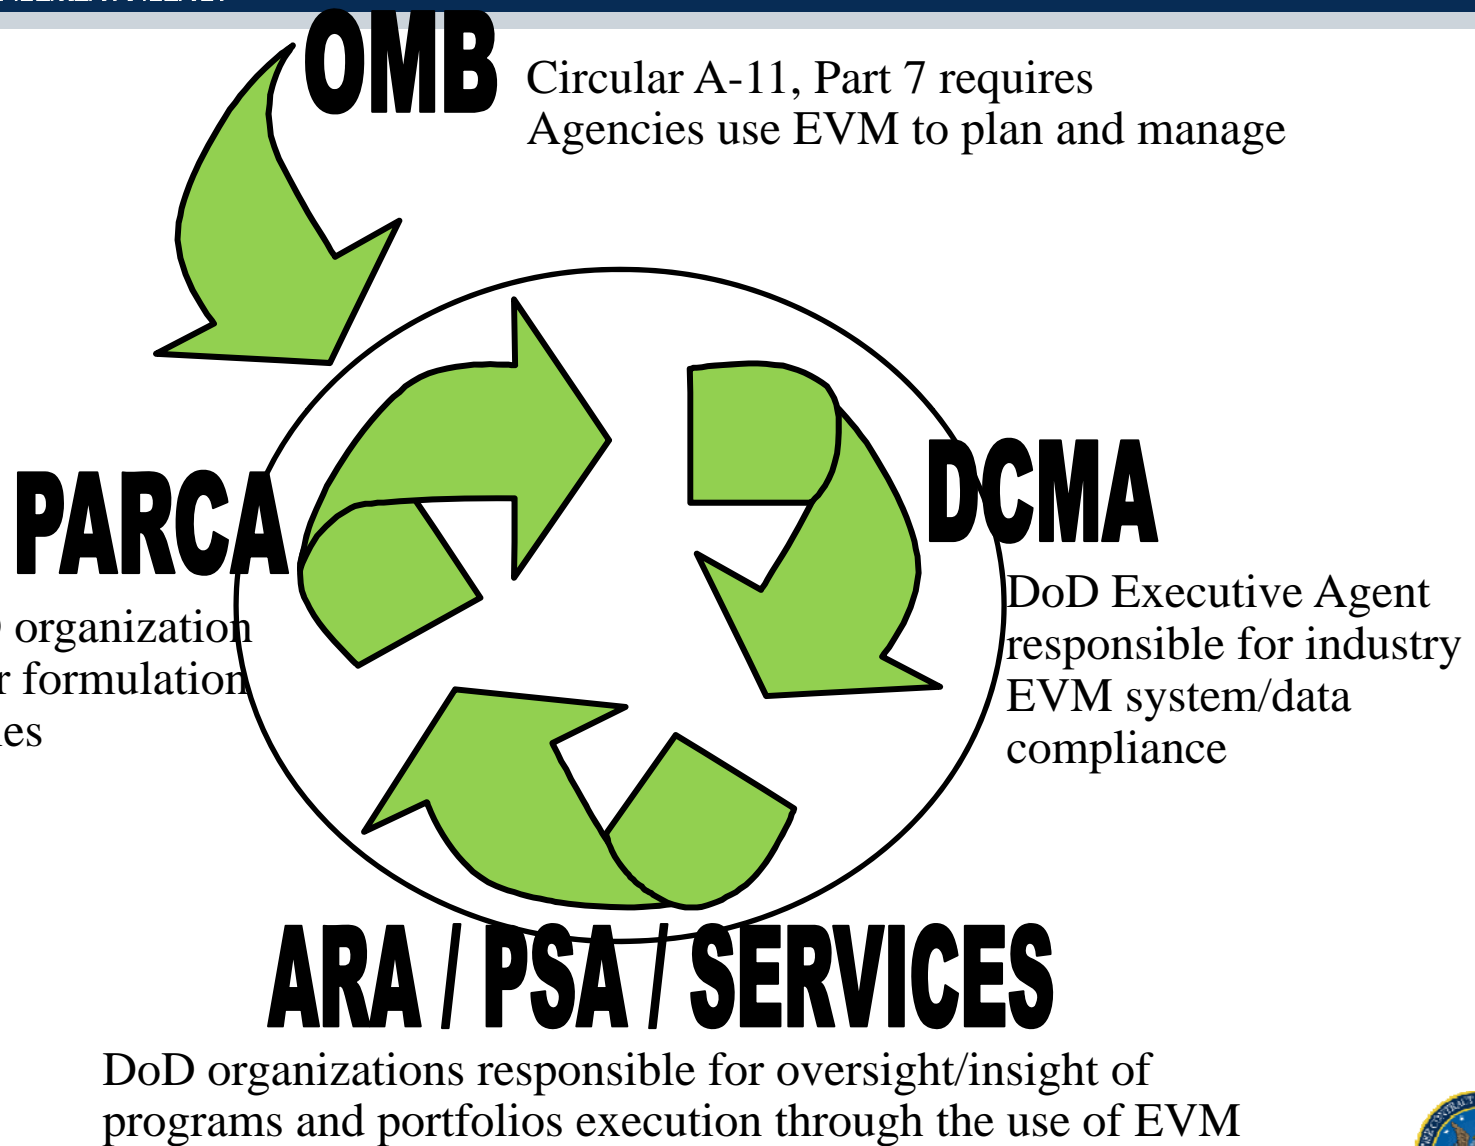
OMB

Circular A-11, Part 7 requires Agencies use EVM to plan and manage

PARCA

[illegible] organization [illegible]r formulation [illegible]es

DCMA

DoD Executive Agent responsible for industry EVM system/data compliance

ARA / PSA / SERVICES

DoD organizations responsible for oversight/insight of programs and portfolios execution through the use of EVM